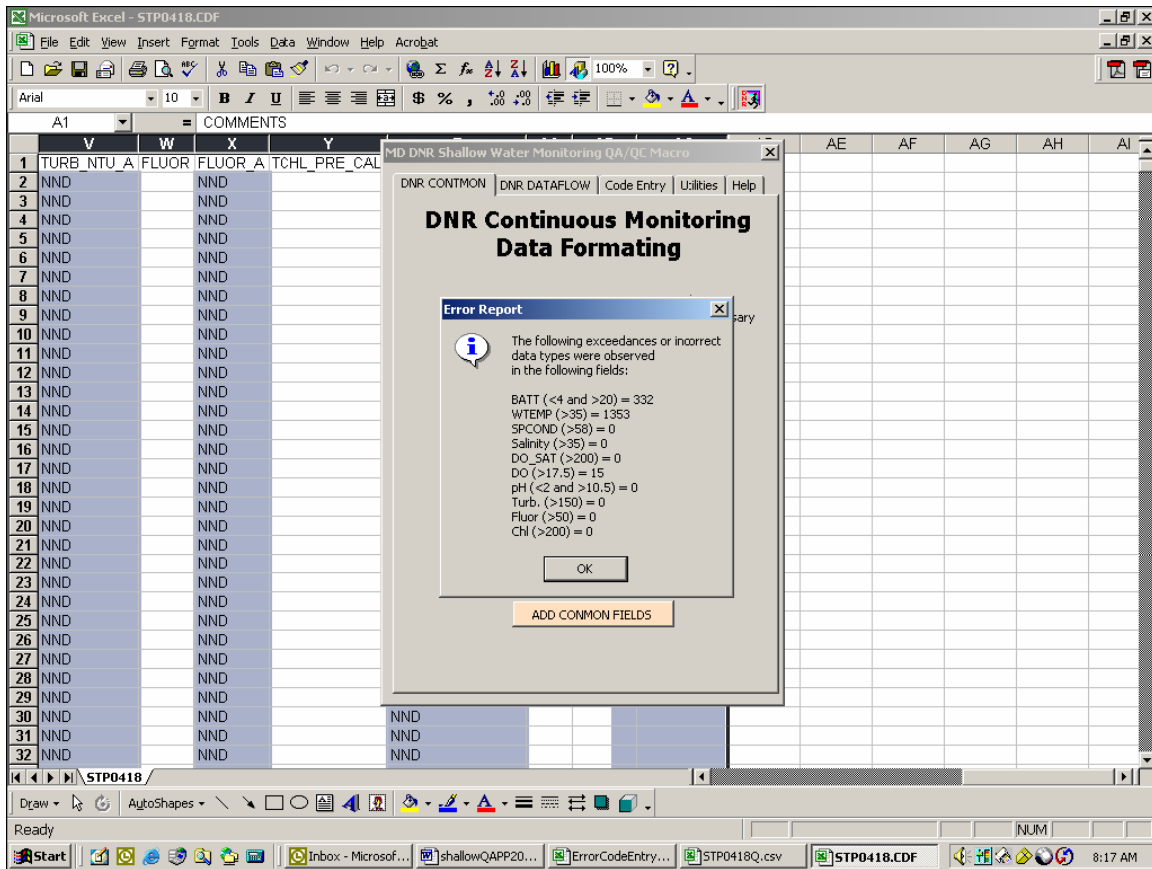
Microsoft Excel - STP0418.CDF

File Edit View Insert Format Tools Data Window Help Acrobat

100%

Arial 10 B I U $ %

A1 = COMMENTS

| | V | W | X | Y | AE | AF | AG | AH | AI |
|---|---|---|---|---|---|---|---|---|---|
| 1 | TURB_NTU_A | FLUOR | FLUOR_A | TCHL_PRE_CAL | | | | | |
| 2 | NND | | NND | | | | | | |
| 3 | NND | | NND | | | | | | |
| 4 | NND | | NND | | | | | | |
| 5 | NND | | NND | | | | | | |
| 6 | NND | | NND | | | | | | |
| 7 | NND | | NND | | | | | | |
| 8 | NND | | NND | | | | | | |
| 9 | NND | | NND | | | | | | |
| 10 | NND | | NND | | | | | | |
| 11 | NND | | NND | | | | | | |
| 12 | NND | | NND | | | | | | |
| 13 | NND | | NND | | | | | | |
| 14 | NND | | NND | | | | | | |
| 15 | NND | | NND | | | | | | |
| 16 | NND | | NND | | | | | | |
| 17 | NND | | NND | | | | | | |
| 18 | NND | | NND | | | | | | |
| 19 | NND | | NND | | | | | | |
| 20 | NND | | NND | | | | | | |
| 21 | NND | | NND | | | | | | |
| 22 | NND | | NND | | | | | | |
| 23 | NND | | NND | | | | | | |
| 24 | NND | | NND | | | | | | |
| 25 | NND | | NND | | | | | | |
| 26 | NND | | NND | | | | | | |
| 27 | NND | | NND | | | | | | |
| 28 | NND | | NND | | | | | | |
| 29 | NND | | NND | | | | | | |
| 30 | NND | | NND | | NND | | | | |
| 31 | NND | | NND | | NND | | | | |
| 32 | NND | | NND | | NND | | | | |

MD DNR Shallow Water Monitoring QA/QC Macro

DNR CONTMON | DNR DATAFLOW | Code Entry | Utilities | Help

DNR Continuous Monitoring Data Formating

sary

Error Report

The following exceedances or incorrect data types were observed in the following fields:

BATT (<4 and >20) = 332
WTEMP (>35) = 1353
SPCOND (>58) = 0
Salinity (>35) = 0
DO_SAT (>200) = 0
DO (>17.5) = 15
pH (<2 and >10.5) = 0
Turb. (>150) = 0
Fluor (>50) = 0
Chl (>200) = 0

OK

ADD CONMON FIELDS

STP0418

Draw AutoShapes

Ready NUM

Start | Inbox - Microsof... | shallowQAPP20... | ErrorCodeEntry... | STP0418Q.csv | STP0418.CDF | 8:17 AM